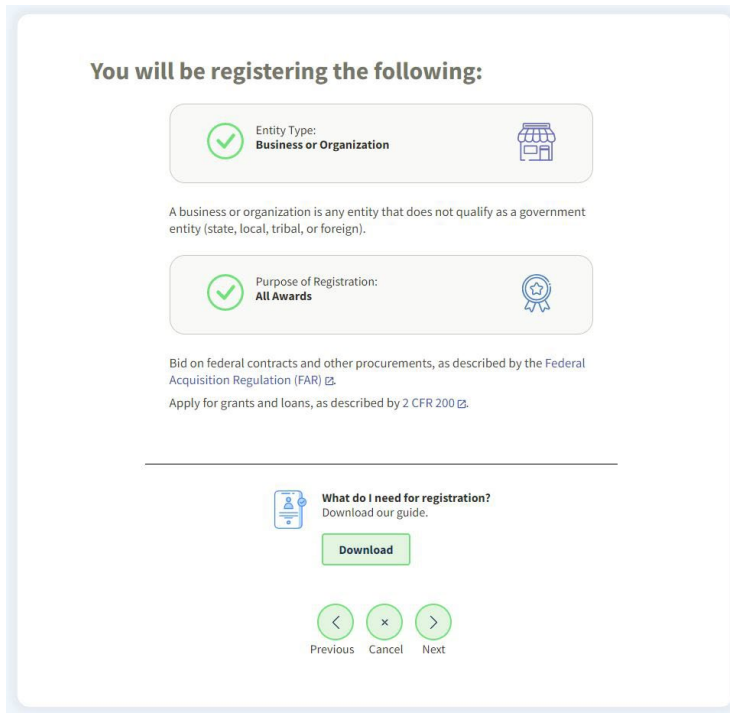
You will be registering the following:

Entity Type:
**Business or Organization**

A business or organization is any entity that does not qualify as a government entity (state, local, tribal, or foreign).

Purpose of Registration:
**All Awards**

Bid on federal contracts and other procurements, as described by the Federal Acquisition Regulation (FAR).

Apply for grants and loans, as described by 2 CFR 200.

**What do I need for registration?**
Download our guide.

Download

Previous Cancel Next